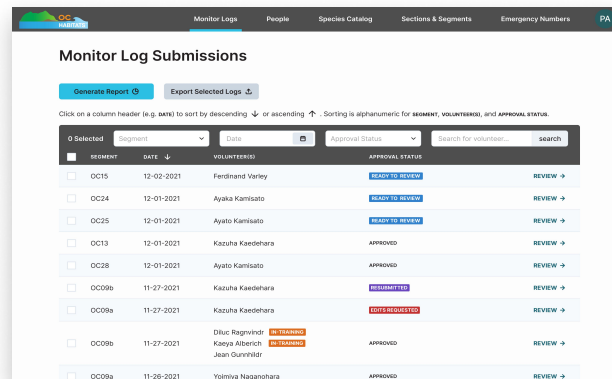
OC HABITATS

Monitor Logs People Species Catalog Sections & Segments Emergency Numbers PA

Monitor Log Submissions

Generate Report

Export Selected Logs

Click on a column header (e.g. DATE) to sort by descending ↓ or ascending ↑ . Sorting is alphanumeric for SEGMENT, VOLUNTEER(S), and APPROVAL STATUS.

0 Selected Segment Date Approval Status Search for volunteer... search

| | SEGMENT | DATE ↓ | VOLUNTEER(S) | APPROVAL STATUS | |
|---|---|---|---|---|---|
| | OC15 | 12-02-2021 | Ferdinand Varley | READY TO REVIEW | REVIEW → |
| | OC24 | 12-01-2021 | Ayaka Kamisato | READY TO REVIEW | REVIEW → |
| | OC25 | 12-01-2021 | Ayato Kamisato | READY TO REVIEW | REVIEW → |
| | OC13 | 12-01-2021 | Kazuha Kaedehara | APPROVED | REVIEW → |
| | OC28 | 12-01-2021 | Ayato Kamisato | APPROVED | REVIEW → |
| | OC09b | 11-27-2021 | Kazuha Kaedehara | RESUBMITTED | REVIEW → |
| | OC09a | 11-27-2021 | Kazuha Kaedehara | EDITS REQUESTED | REVIEW → |
| | OC09b | 11-27-2021 | Diluc Ragnvindr IN-TRAINING Kaeya Alberich IN-TRAINING Jean Gunnhildr | APPROVED | REVIEW → |
| | OC09a | 11-26-2021 | Yoimiya Naganohara | APPROVED | REVIEW → |